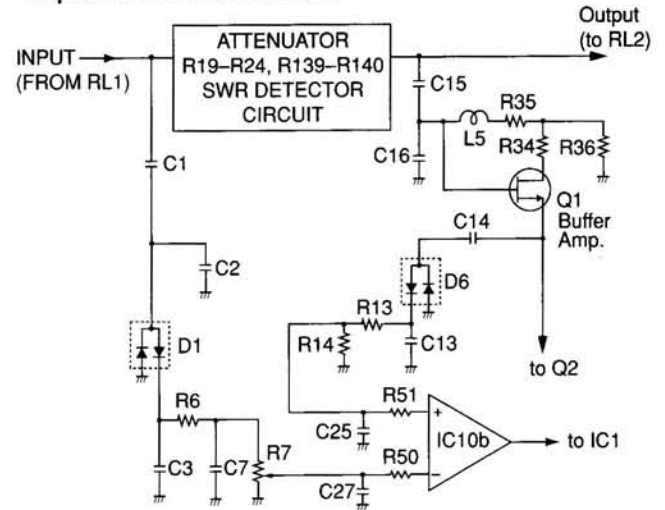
INPUT
(FROM RL1)

ATTENUATOR
R19–R24, R139–R140
SWR DETECTOR
CIRCUIT

Output
(to RL2)

C15
R35
L5
C16
R34
R36
C1
Q1
Buffer
Amp.
C14
C2
D6
R13
R14
C13
D1
to Q2
R51
R6
C25
+
IC10b
to IC1
R7
R50
−
C3
C7
C27